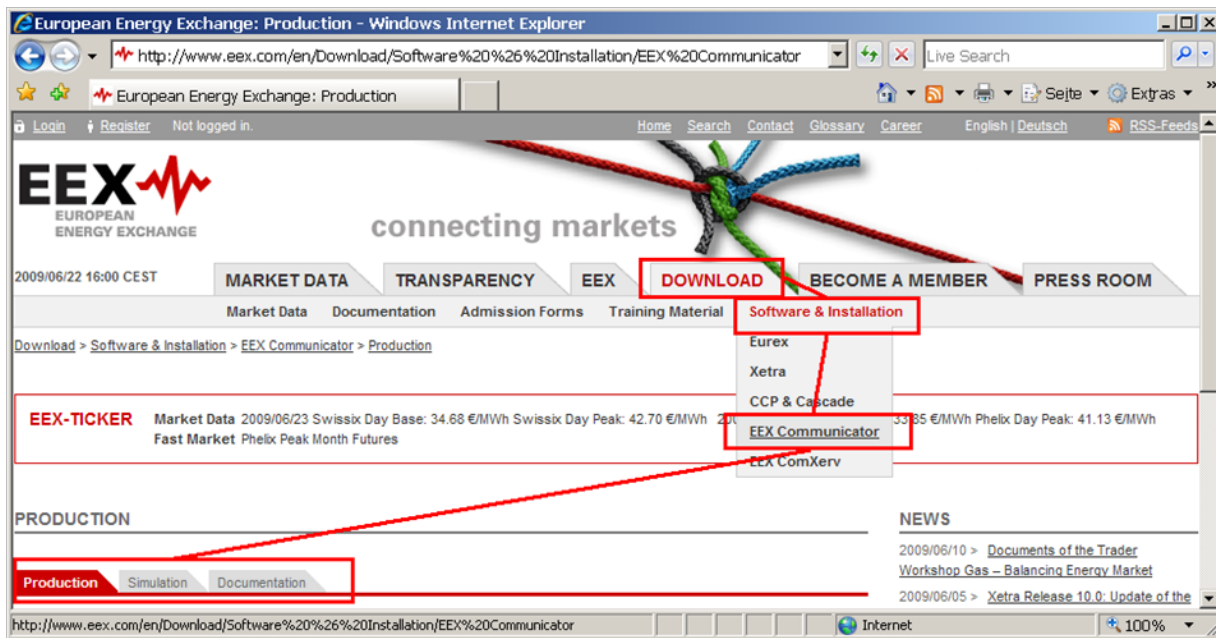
European Energy Exchange: Production - Windows Internet Explorer

http://www.eex.com/en/Download/Software%20%26%20Installation/EEX%20Communicator

Live Search

European Energy Exchange: Production

Seite Extras

Login Register Not logged in. Home Search Contact Glossary Career English | Deutsch RSS-Feeds

EEX
EUROPEAN ENERGY EXCHANGE

connecting markets

2009/06/22 16:00 CEST

MARKET DATA TRANSPARENCY EEX DOWNLOAD BECOME A MEMBER PRESS ROOM

Market Data Documentation Admission Forms Training Material Software & Installation

Eurex
Xetra
CCP & Cascade
EEX Communicator
EEX ComXerv

Download > Software & Installation > EEX Communicator > Production

EEX-TICKER Market Data 2009/06/23 Swissix Day Base: 34.68 €/MWh Swissix Day Peak: 42.70 €/MWh 20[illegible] 33.85 €/MWh Phelix Day Peak: 41.13 €/MWh
Fast Market Phelix Peak Month Futures

PRODUCTION

Production Simulation Documentation

NEWS

2009/06/10 > Documents of the Trader Workshop Gas – Balancing Energy Market

2009/06/05 > Xetra Release 10.0: Update of the

http://www.eex.com/en/Download/Software%20%26%20Installation/EEX%20Communicator

Internet

100%